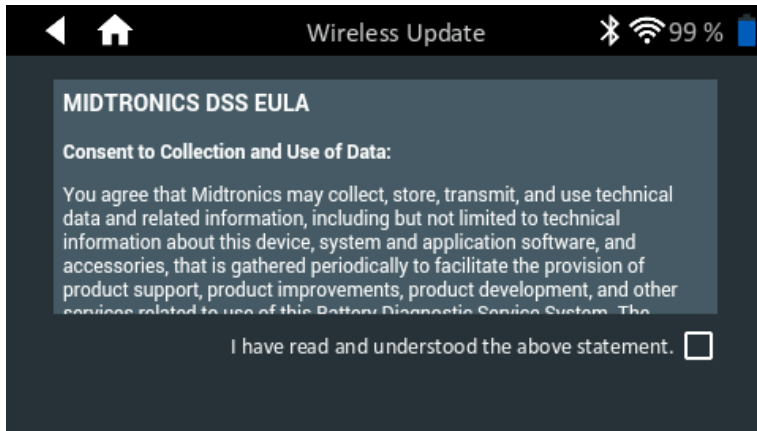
Wireless Update

99 %

MIDTRONICS DSS EULA

Consent to Collection and Use of Data:

You agree that Midtronics may collect, store, transmit, and use technical data and related information, including but not limited to technical information about this device, system and application software, and accessories, that is gathered periodically to facilitate the provision of product support, product improvements, product development, and other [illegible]

I have read and understood the above statement.